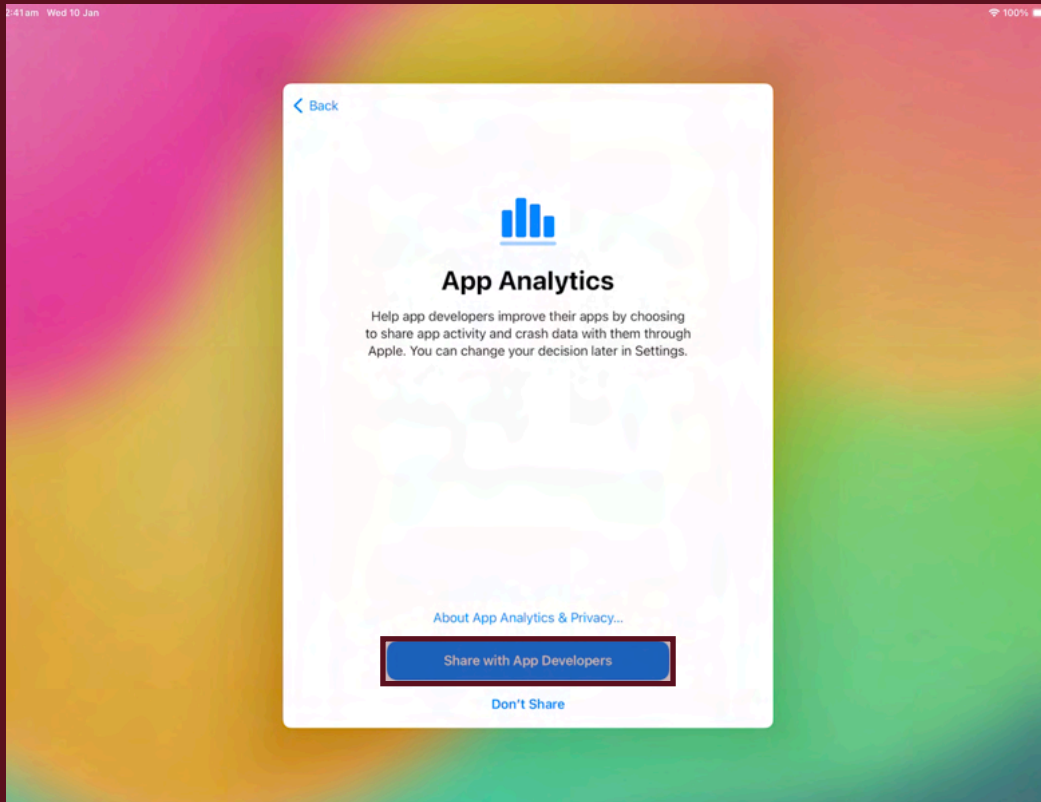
2:41am Wed 10 Jan

100%

< Back

App Analytics

Help app developers improve their apps by choosing to share app activity and crash data with them through Apple. You can change your decision later in Settings.

About App Analytics & Privacy...

Share with App Developers

Don't Share